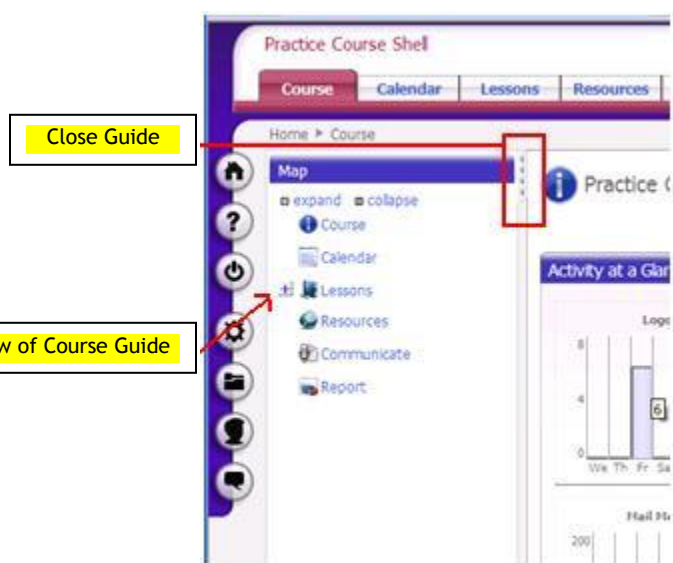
Practice Course Shell

Course | Calendar | Lessons | Resources

Home ► Course

Close Guide

Map

expand collapse

Course

Calendar

Lessons

Resources

Communicate

Report

w of Course Guide

Practice C

Activity at a Glar

Logo

8

6

4

0

We Th Fr Sa

Mail Me

200